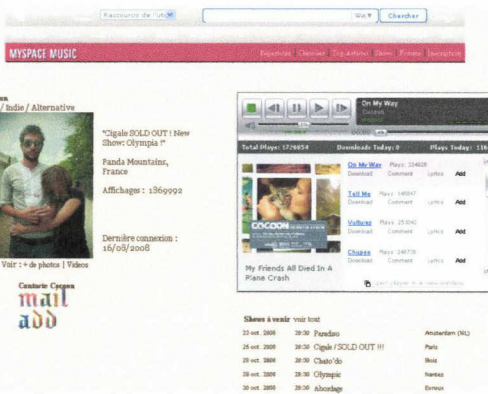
Raccourcis de l'uti

Chercher

MYSPACE MUSIC

Répertoire Chercher Top Artistes Shows Forums Inscription

/ Indie / Alternative

"Cigale SOLD OUT ! New Show: Olympia !"

Panda Mountains, France

Affichages : 1369992

Dernière connexion : 16/08/2008

Voir : + de photos | Videos

Contacter Cocoon

mail

add

On My Way

Cocoon

Total Plays: 1726654 Downloads Today: 0 Plays Today: 116

On My Way Plays: 334608 Download Comment Lyrics Add

Tell Me Plays: 148847 Download Comment Lyrics Add

Vultures Plays: 253042 Download Comment Lyrics Add

Chupee Plays: 246730 Download Comment Lyrics Add

COCOON

My Friends All Died In A Plane Crash

Shows à venir voir tout

| | | | |
|---|---|---|---|
| 22 oct. 2008 | 20:30 | Paradiso | Amsterdam (NL) |
| 25 oct. 2008 | 20:30 | Cigale / SOLD OUT !!! | Paris |
| 29 oct. 2008 | 20:30 | Chato'do | Blois |
| 29 oct. 2008 | 20:30 | Olympic | Nantes |
| 30 oct. 2008 | 20:30 | Abordage | Evreux |